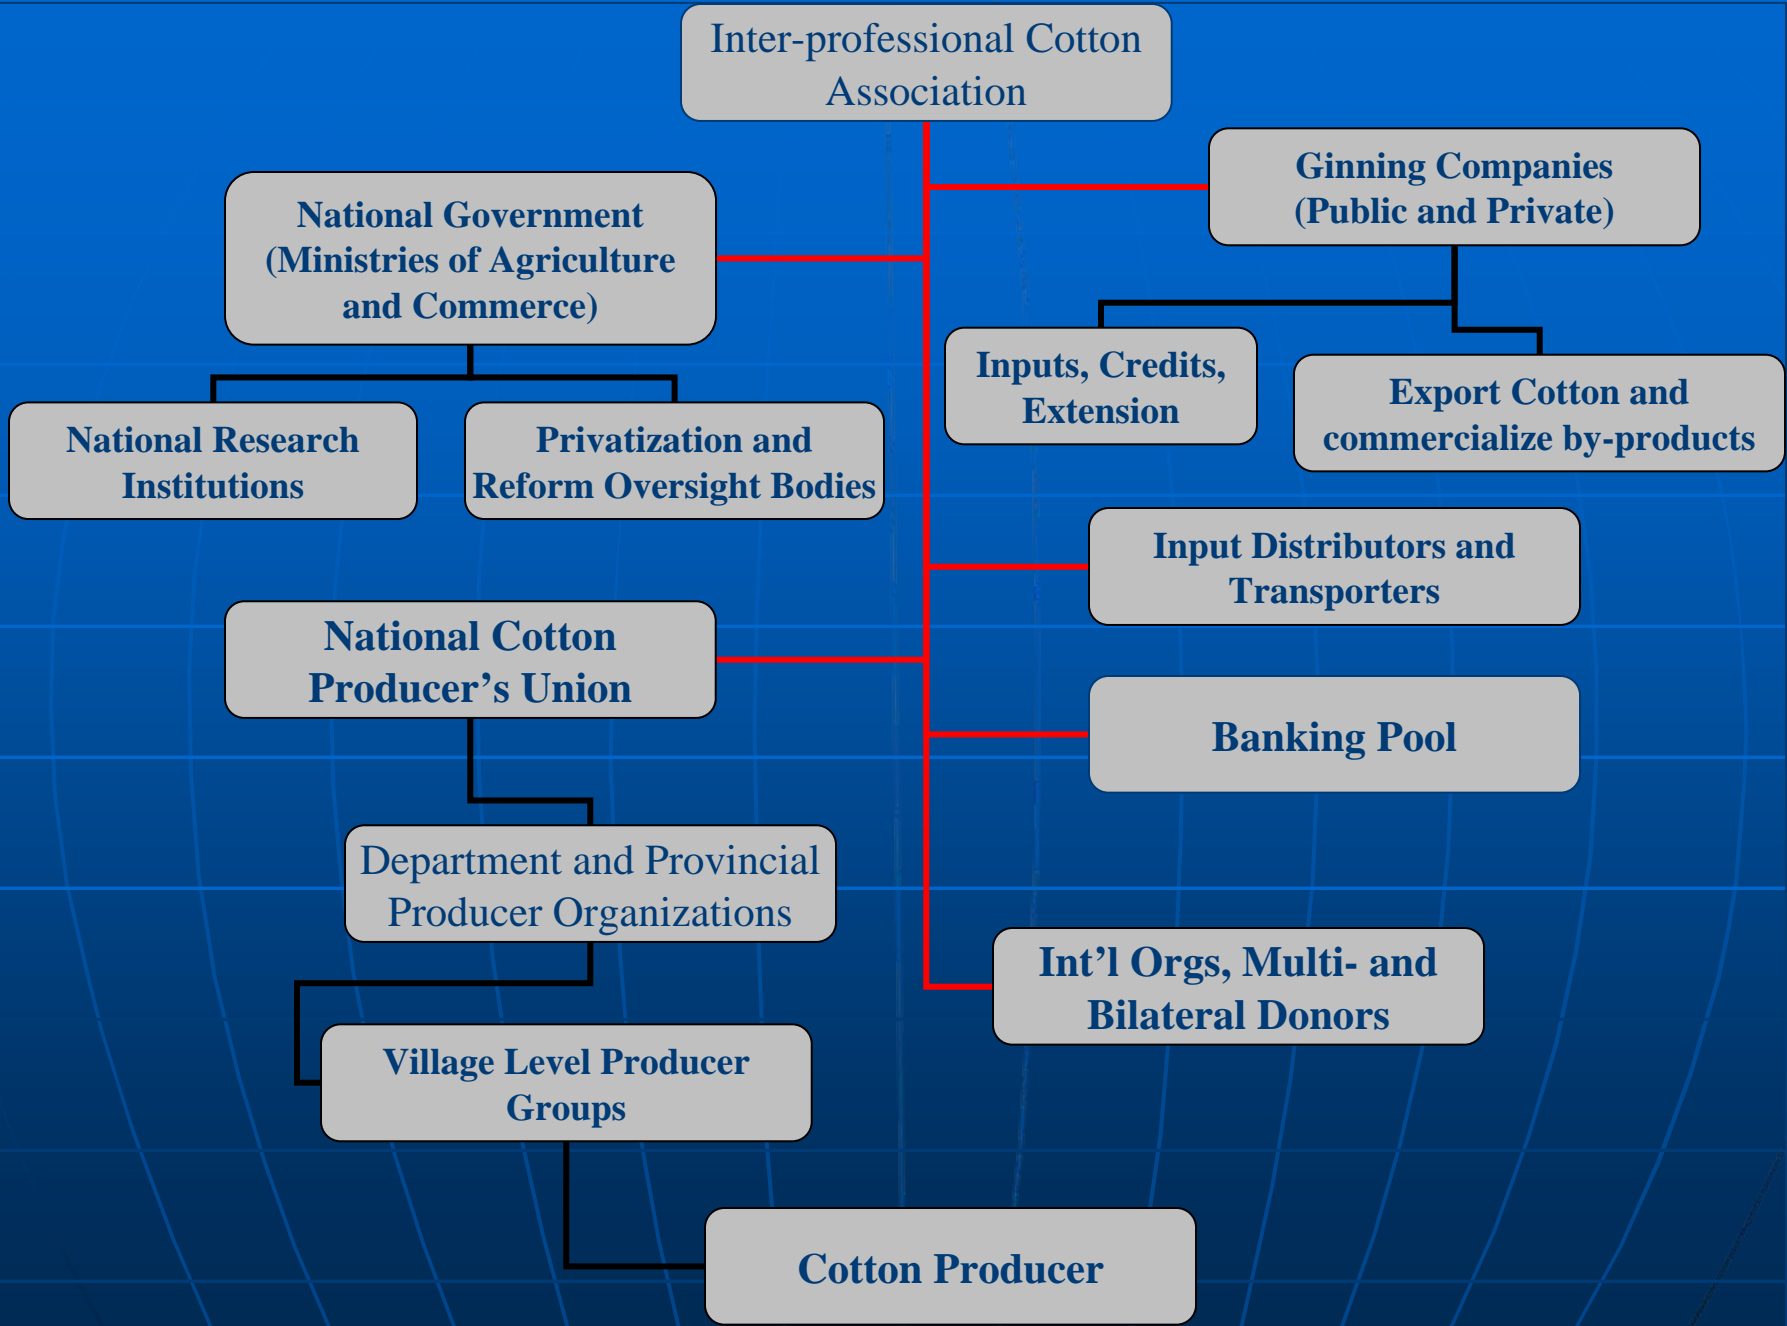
Inter-professional Cotton Association

Ginning Companies (Public and Private)

National Government (Ministries of Agriculture and Commerce)

Inputs, Credits, Extension

Export Cotton and commercialize by-products

National Research Institutions

Privatization and Reform Oversight Bodies

Input Distributors and Transporters

National Cotton Producer’s Union

Banking Pool

Department and Provincial Producer Organizations

Int’l Orgs, Multi- and Bilateral Donors

Village Level Producer Groups

Cotton Producer